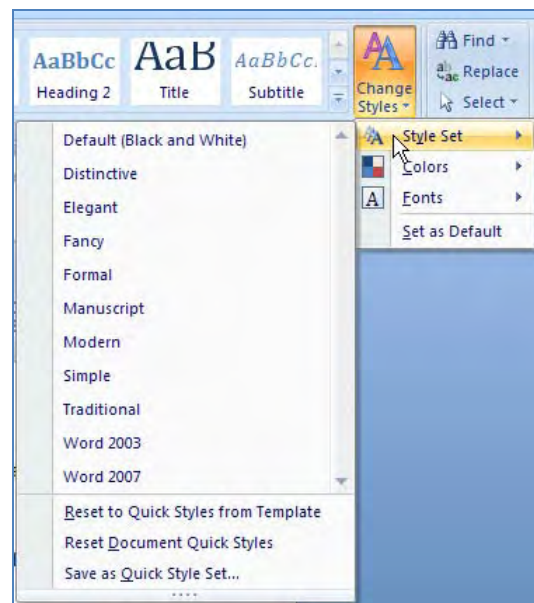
AaBbCc
Heading 2

AaB
Title

AaBbCc.
Subtitle

Change Styles

Find
Replace
Select

Default (Black and White)
Distinctive
Elegant
Fancy
Formal
Manuscript
Modern
Simple
Traditional
Word 2003
Word 2007

Reset to Quick Styles from Template
Reset Document Quick Styles
Save as Quick Style Set...

Style Set
Colors
Fonts
Set as Default